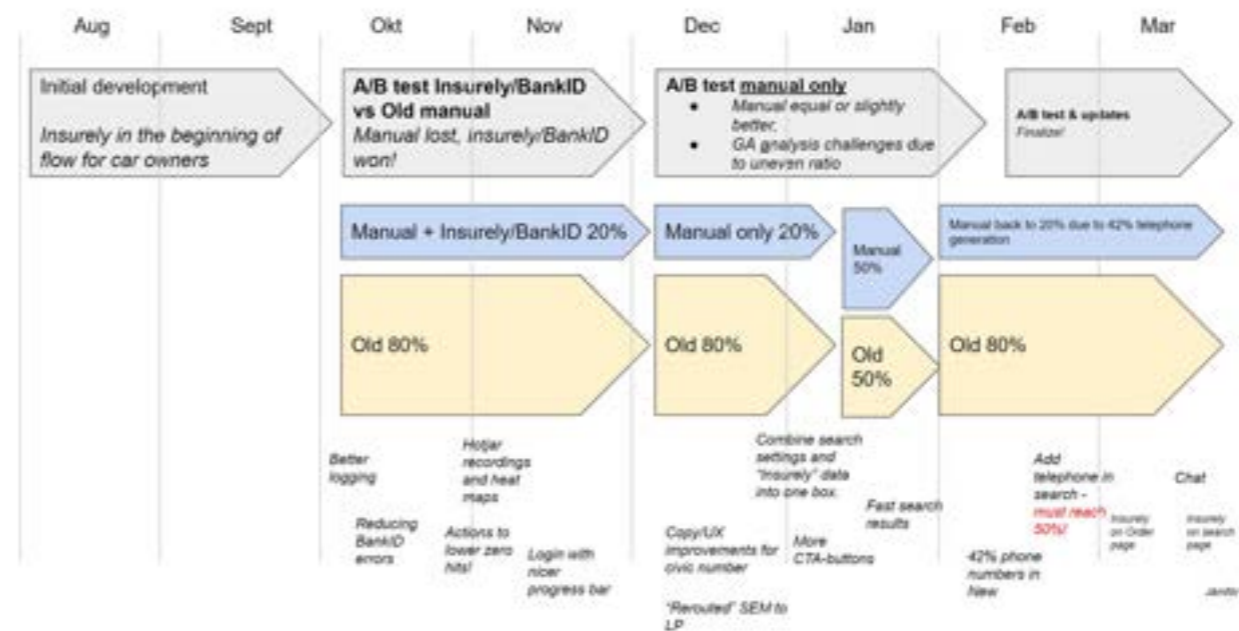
Aug Sept Okt Nov Dec Jan Feb Mar

Initial development

*Insurely in the beginning of flow for car owners*

**A/B test Insurely/BankID vs Old manual**

*Manual lost, insurely/BankID won!*

**A/B test manual only**

- *Manual equal or slightly better,*
- *GA analysis challenges due to uneven ratio*

**A/B test & updates**

*Finalize!*

Manual + Insurely/BankID 20%

Manual only 20%

Manual 50%

Manual back to 20% due to 42% telephone generation

Old 80%

Old 80%

Old 50%

Old 80%

*Better logging*

*Reducing BankID errors*

*Hotjar recordings and heat maps*

*Actions to lower zero hits!*

*Login with nicer progress bar*

*Combine search settings and "insurely" data into one box.*

*Copy/UX improvements for civic number*

*"Rerouted" SEM to LP*

*More CTA-buttons*

*Fast search results*

*Add telephone in search - must reach 50%!*

*42% phone numbers in New*

*Insurely on Order page*

*Chat*

*Insurely on search page*

*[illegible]*